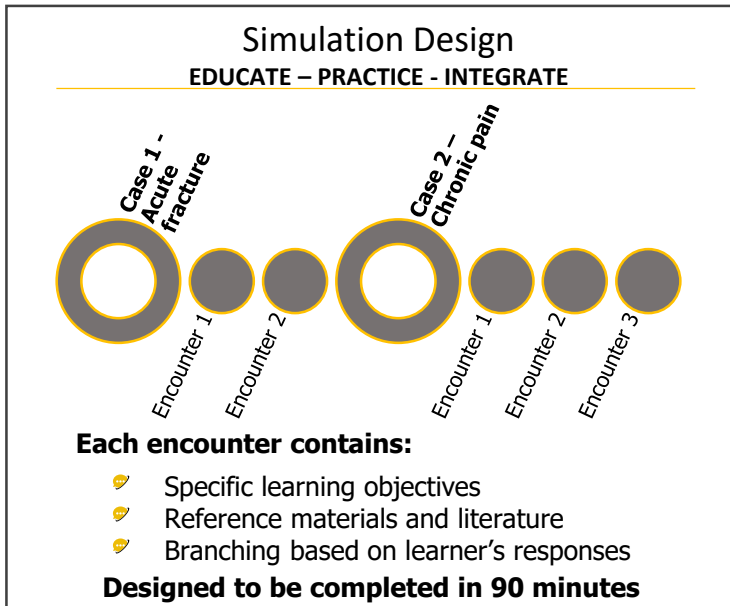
Simulation Design
EDUCATE – PRACTICE - INTEGRATE

Case 1 - Acute fracture

Encounter 1

Encounter 2

Case 2 – Chronic pain

Encounter 1

Encounter 2

Encounter 3

Each encounter contains:

Specific learning objectives
Reference materials and literature
Branching based on learner's responses

Designed to be completed in 90 minutes